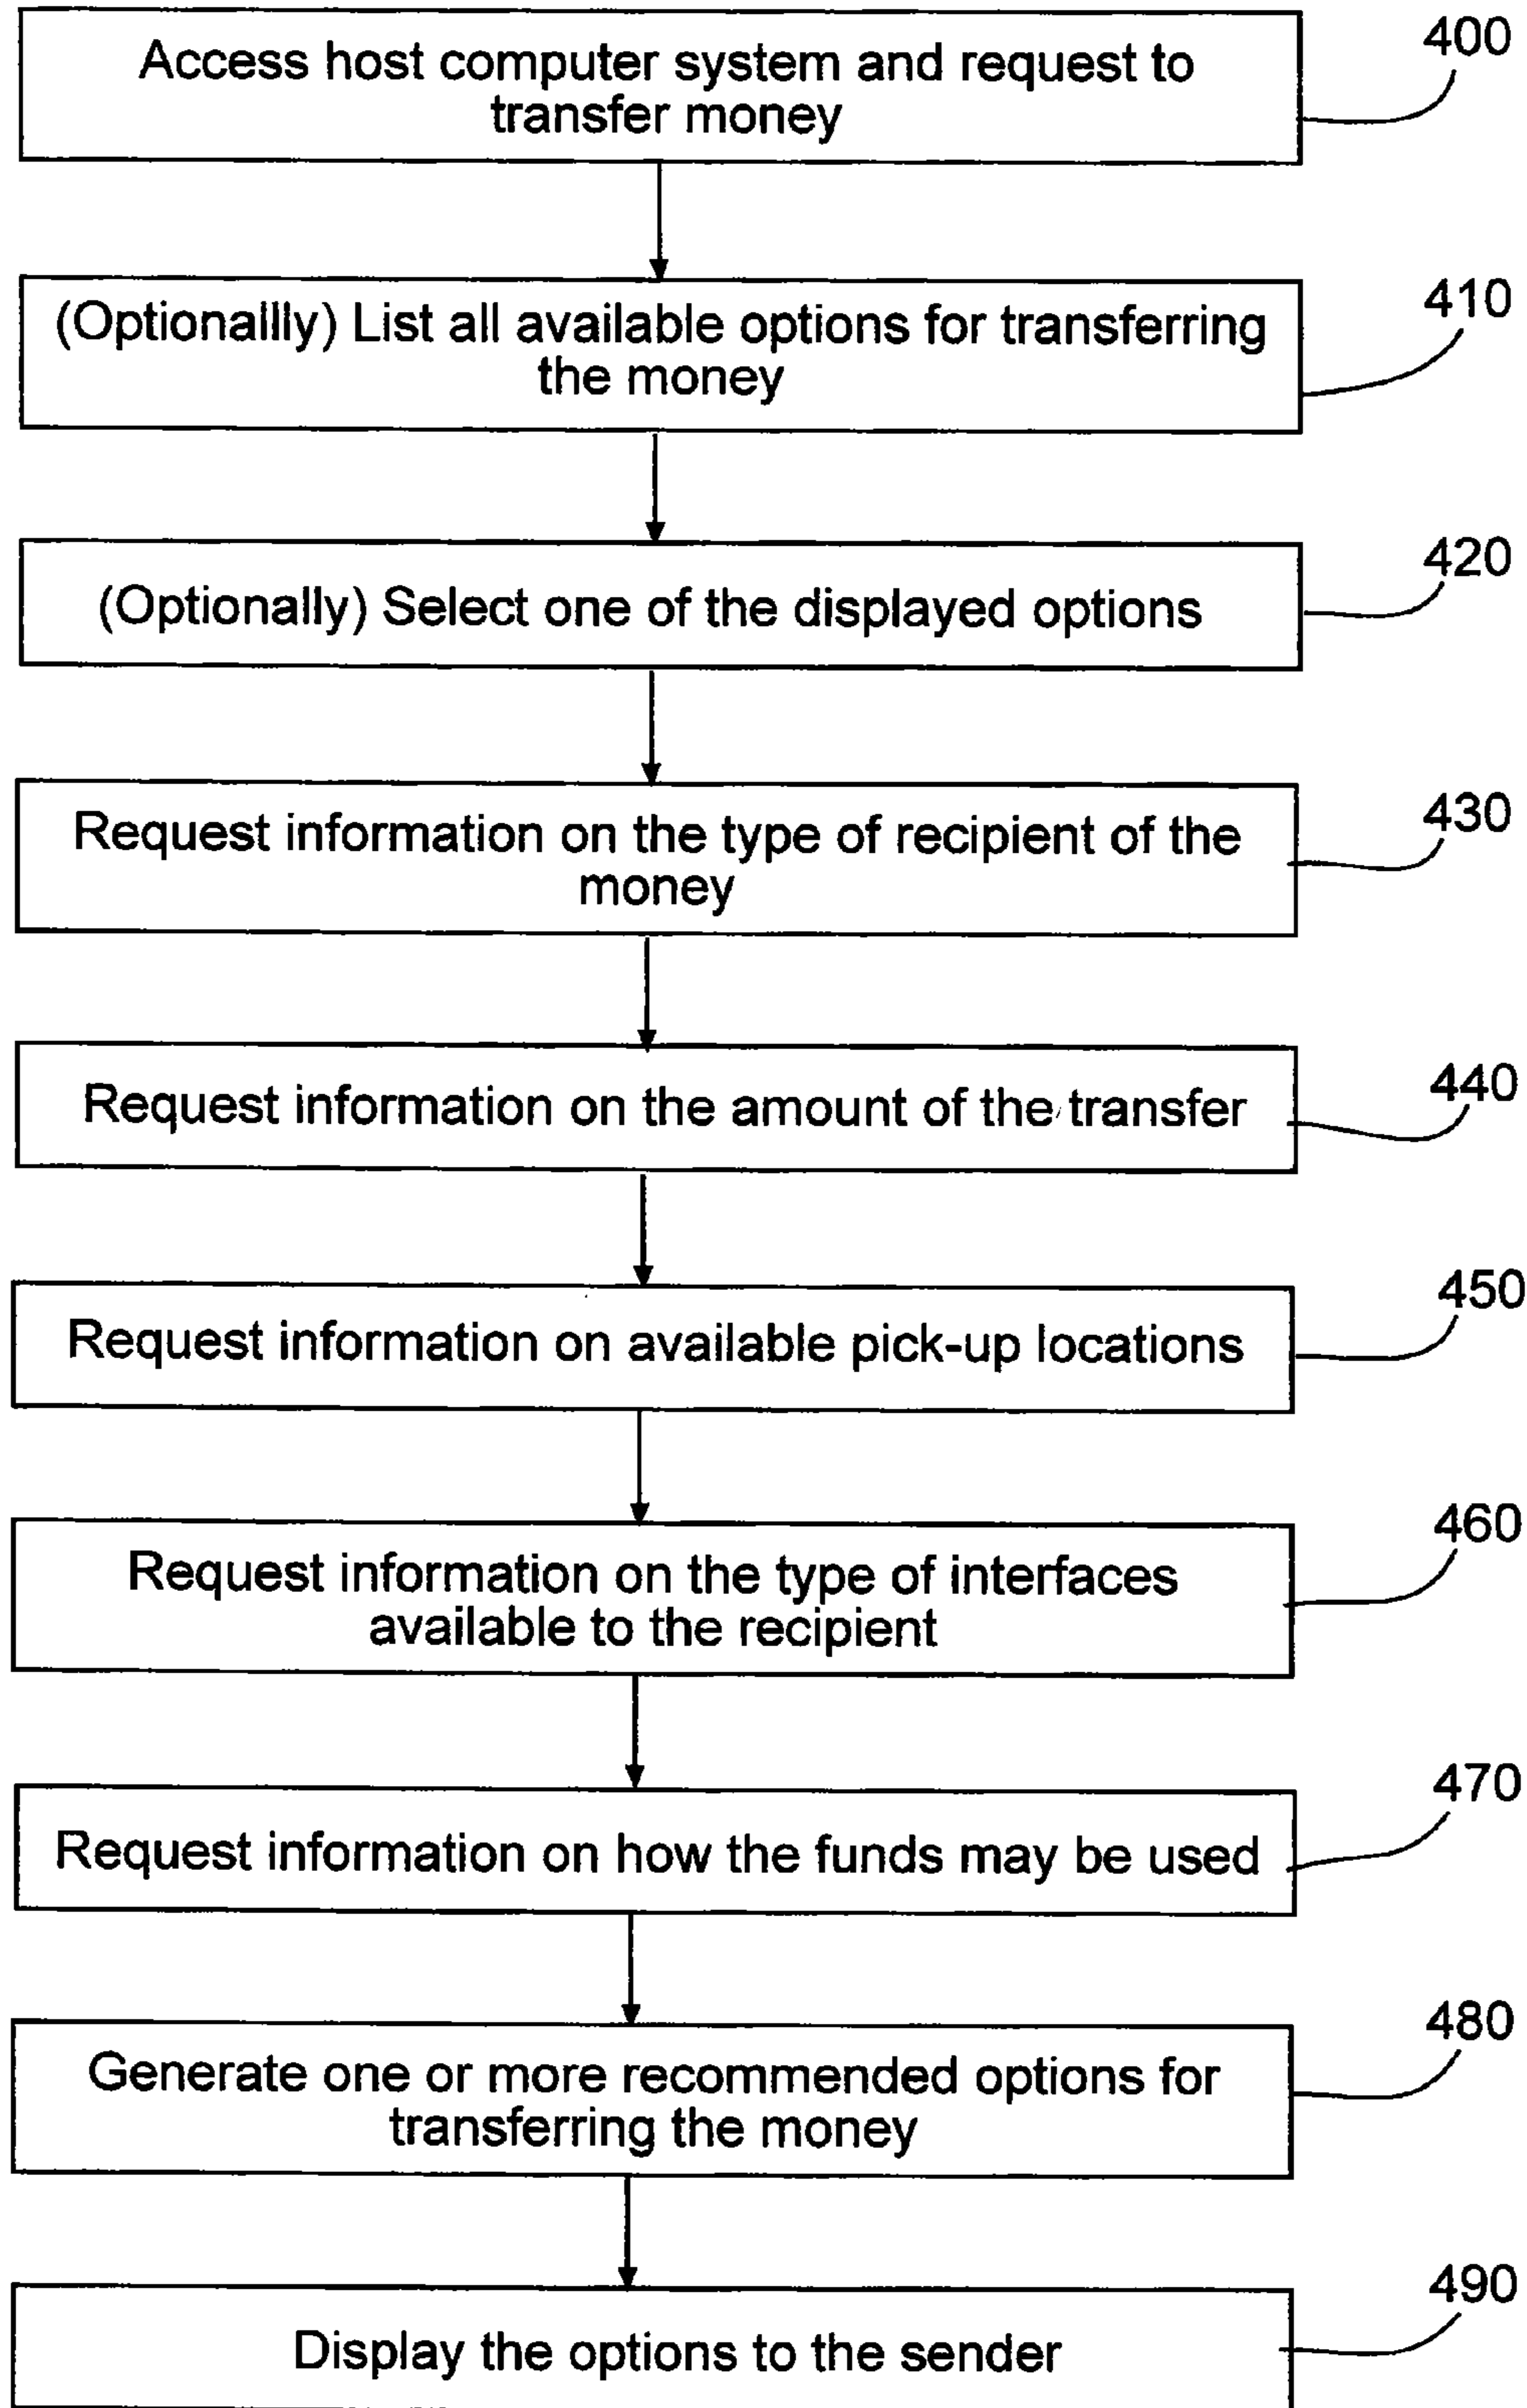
Access host computer system and request to transfer money

400

(Optionallly) List all available options for transferring the money

410

(Optionally) Select one of the displayed options

420

Request information on the type of recipient of the money

430

Request information on the amount of the transfer

440

Request information on available pick-up locations

450

Request information on the type of interfaces available to the recipient

460

Request information on how the funds may be used

470

Generate one or more recommended options for transferring the money

480

Display the options to the sender

490